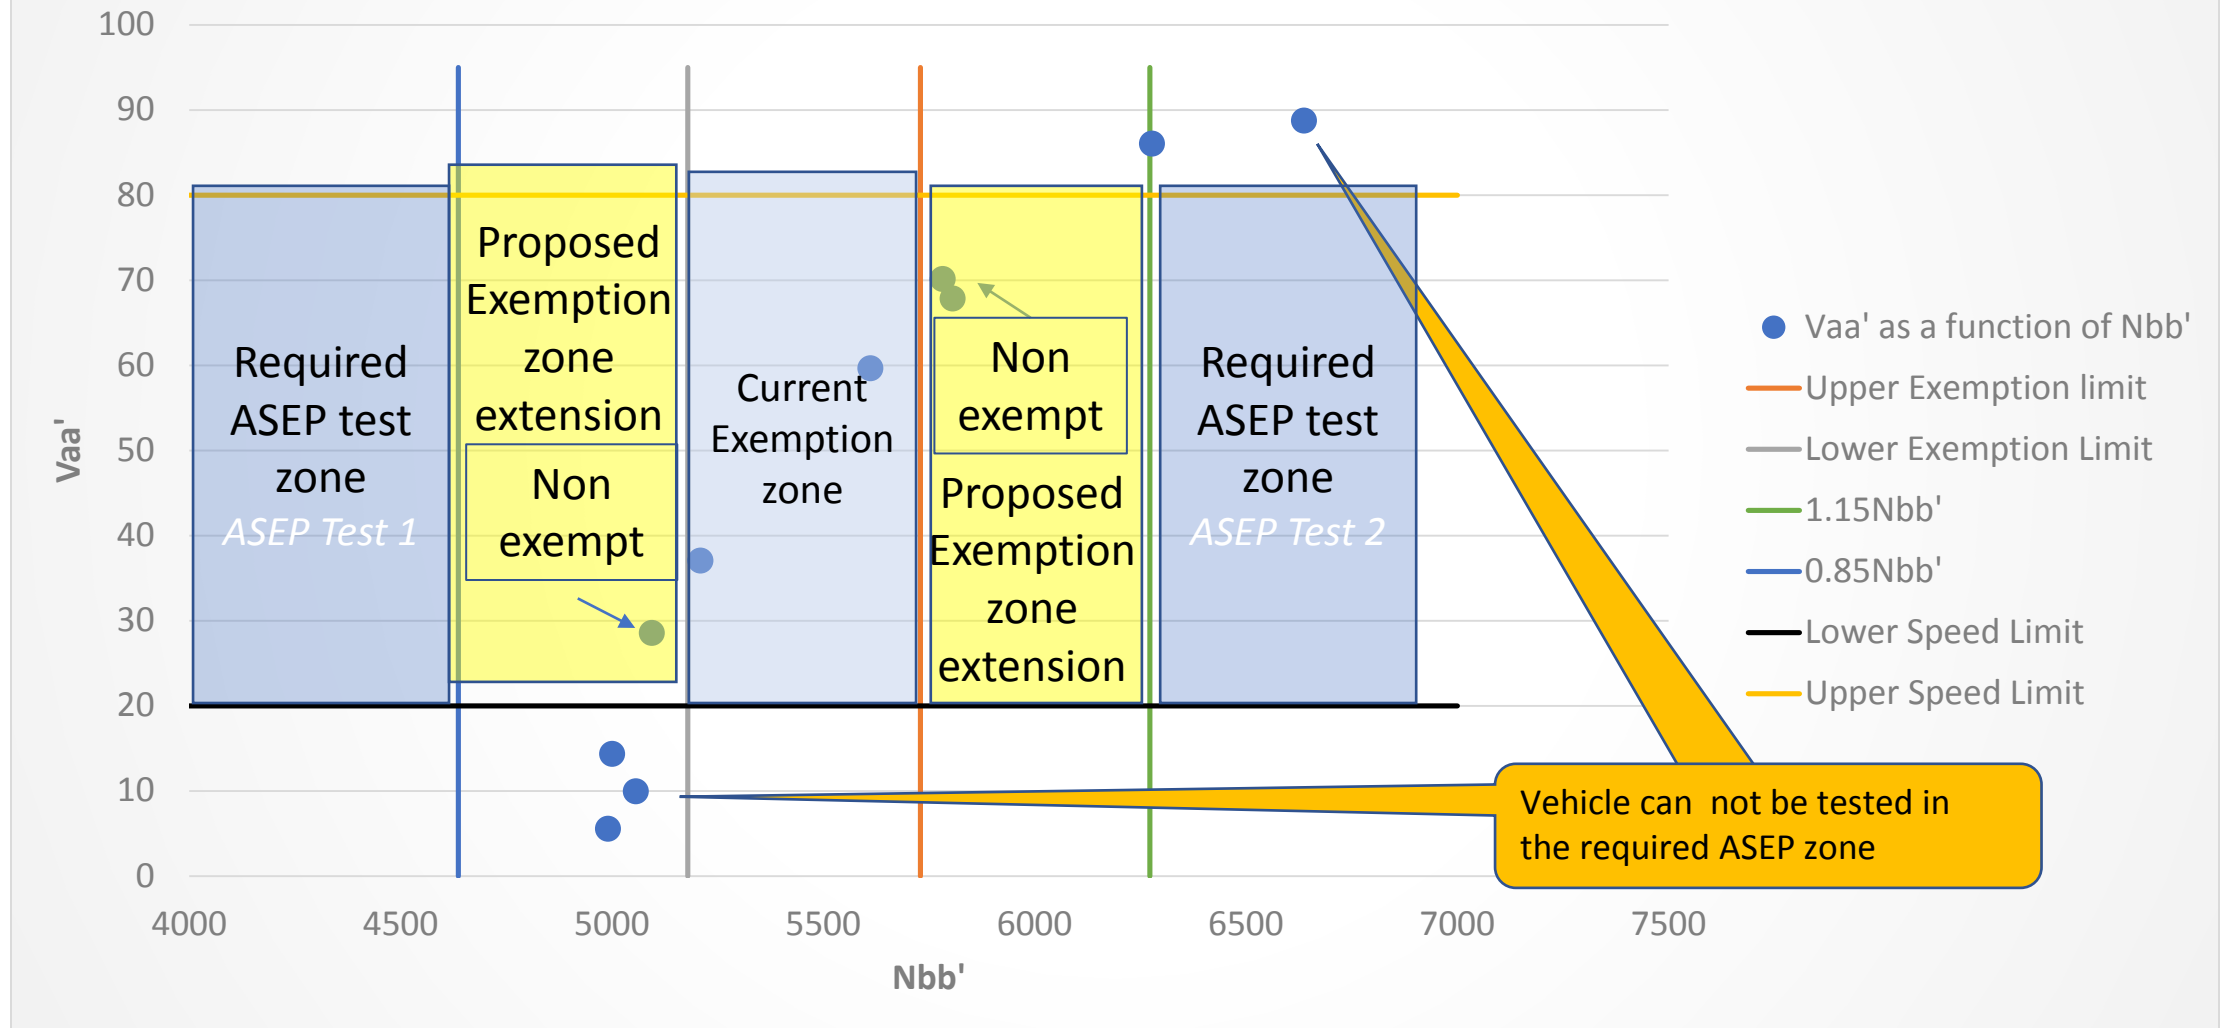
100
90
80
70
60
50
40
30
20
10
0

Vaa'

Required ASEP test zone
ASEP Test 1

Proposed Exemption zone extension

Non exempt

Current Exemption zone

Non exempt

Proposed Exemption zone extension

Required ASEP test zone
ASEP Test 2

Vaa' as a function of Nbb'
Upper Exemption limit
Lower Exemption Limit
1.15Nbb'
0.85Nbb'
Lower Speed Limit
Upper Speed Limit

Vehicle can not be tested in the required ASEP zone

4000 4500 5000 5500 6000 6500 7000 7500

Nbb'